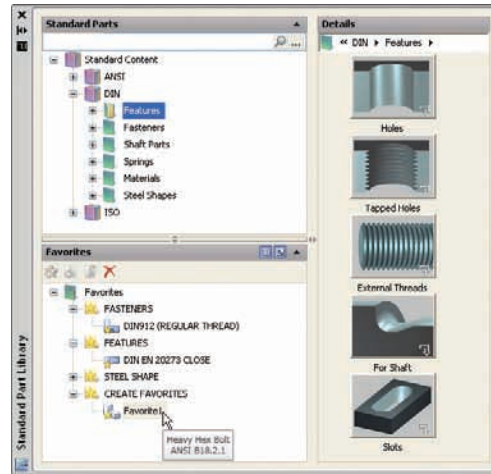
Standard Parts

Standard Content
ANSI
DIN
Features
Fasteners
Shaft Parts
Springs
Materials
Steel Shapes
ISO

Favorites

Favorites
FASTENERS
DIN912 (REGULAR THREAD)
FEATURES
DIN EN 20273 CLOSE
STEEL SHAPE
CREATE FAVORITES
Favorite
Heavy Hex Bolt
ANSI B18.2.1

Details
« DIN ▸ Features ▸
Holes
Tapped Holes
External Threads
For Shaft
Slots

Standard Part Library